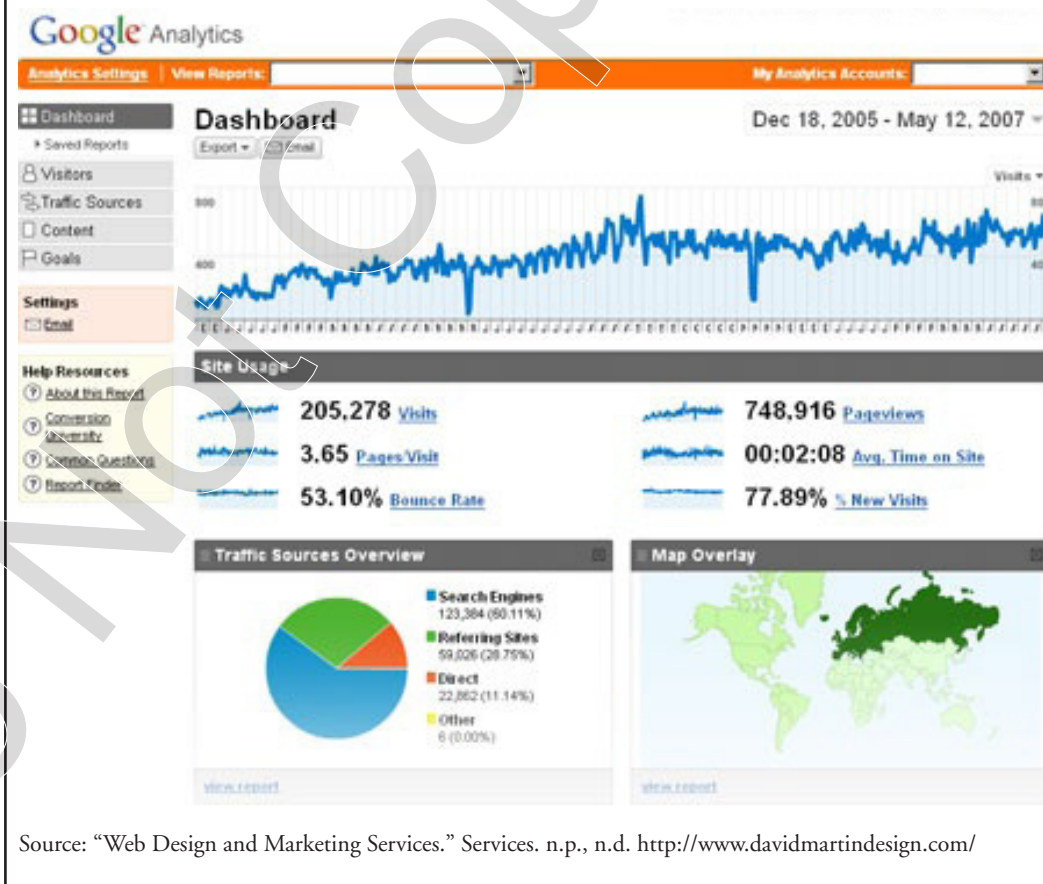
Google Analytics

Analytics Settings | View Reports:

My Analytics Accounts:

Dashboard
Saved Reports
Visitors
Traffic Sources
Content
Goals

Settings
Email

Help Resources
About this Report
Conversion University
Common Questions
Report Finder

Dashboard

Export Email

Dec 18, 2005 - May 12, 2007

Visits

800

400

Site Usage

205,278 Visits
3.65 Pages/Visit
53.10% Bounce Rate
748,916 Pageviews
00:02:08 Avg. Time on Site
77.89% % New Visits

Traffic Sources Overview

Search Engines
123,384 (60.11%)
Referring Sites
59,026 (28.75%)
Direct
22,862 (11.14%)
Other
6 (0.00%)

view report

Map Overlay

view report

Source: "Web Design and Marketing Services." Services. n.p., n.d. http://www.davidmartindesign.com/